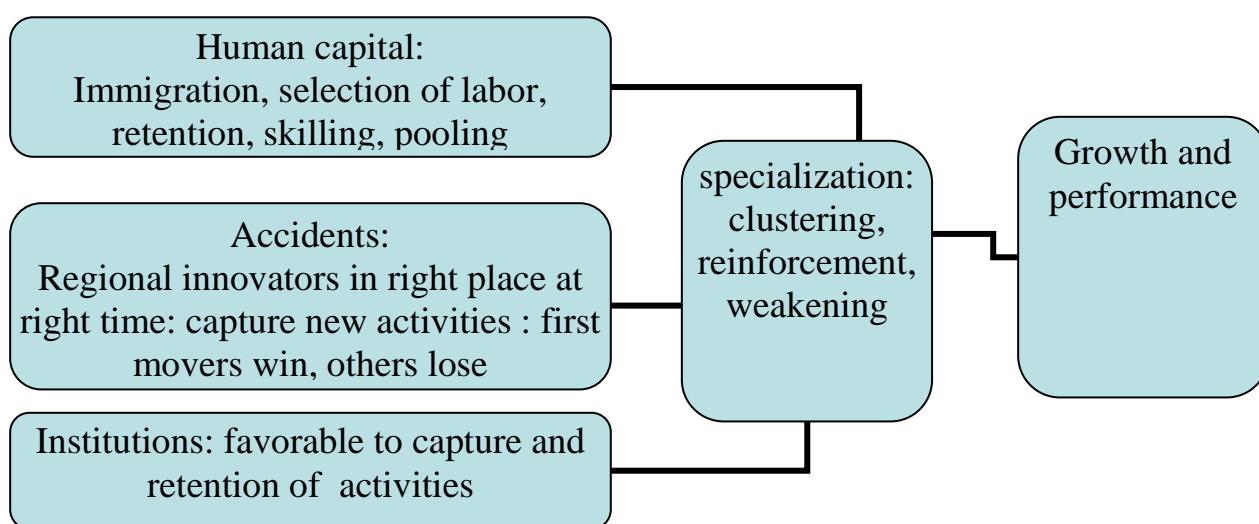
Human capital:
Immigration, selection of labor, retention, skilling, pooling

Accidents:
Regional innovators in right place at right time: capture new activities : first movers win, others lose

Institutions: favorable to capture and retention of activities

specialization: clustering, reinforcement, weakening

Growth and performance